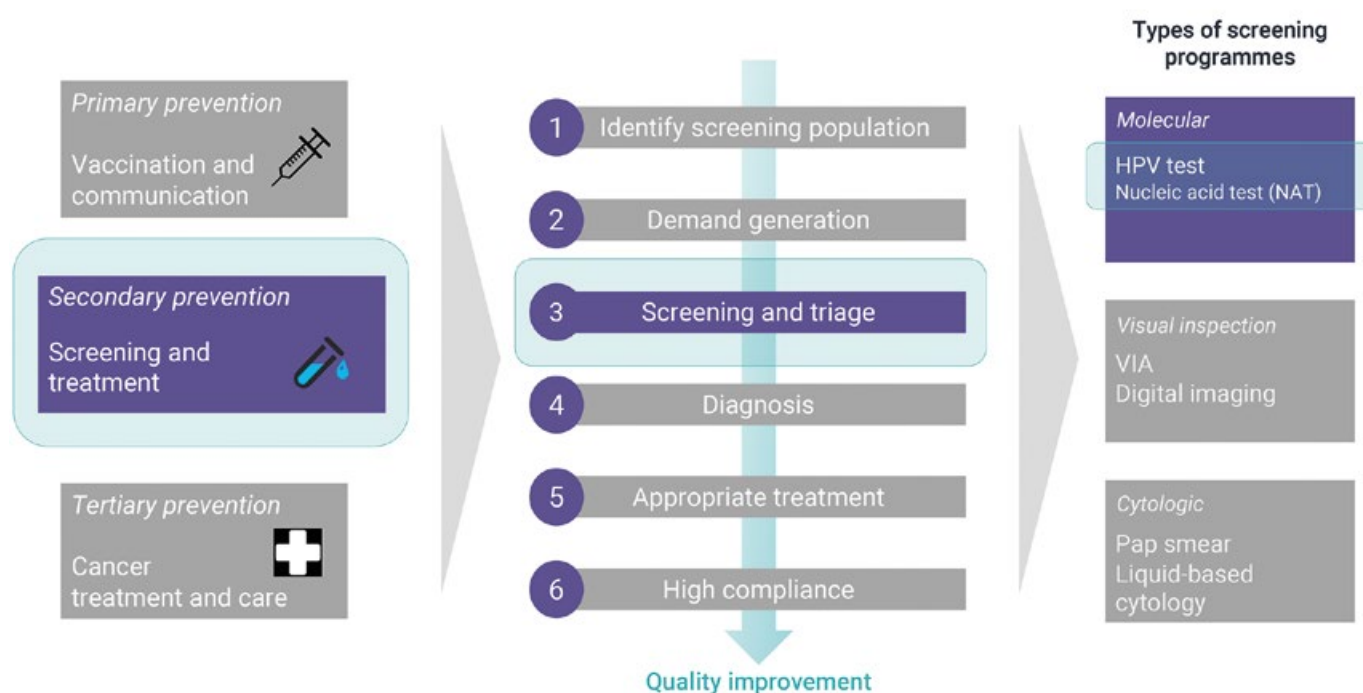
Primary prevention

Vaccination and communication

Secondary prevention

Screening and treatment

Tertiary prevention

Cancer treatment and care

1 Identify screening population

2 Demand generation

3 Screening and triage

4 Diagnosis

5 Appropriate treatment

6 High compliance

Quality improvement

Types of screening programmes

Molecular

HPV test
Nucleic acid test (NAT)

Visual inspection

VIA
Digital imaging

Cytologic

Pap smear
Liquid-based cytology